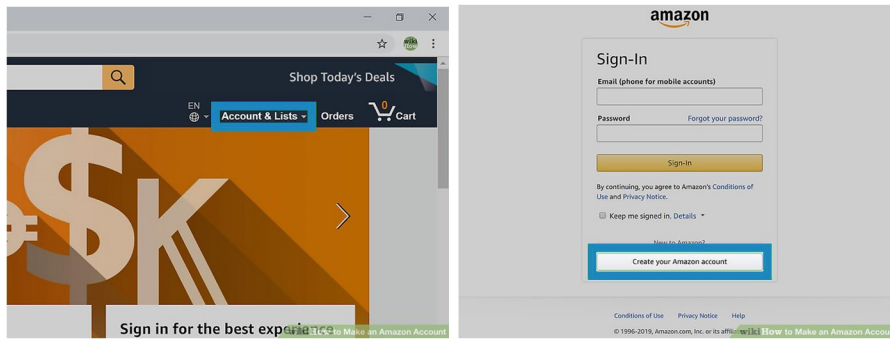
wiki How

Shop Today's Deals

EN

Account & Lists

Orders

0 Cart

$K

Sign in for the best experience

How to Make an Amazon Account

amazon

Sign-In

Email (phone for mobile accounts)

Password

Forgot your password?

Sign-In

By continuing, you agree to Amazon's Conditions of Use and Privacy Notice.

Keep me signed in. Details

New to Amazon?

Create your Amazon account

Conditions of Use

Privacy Notice

Help

© 1996-2019, Amazon.com, Inc. or its affiliates

wiki How to Make an Amazon Account